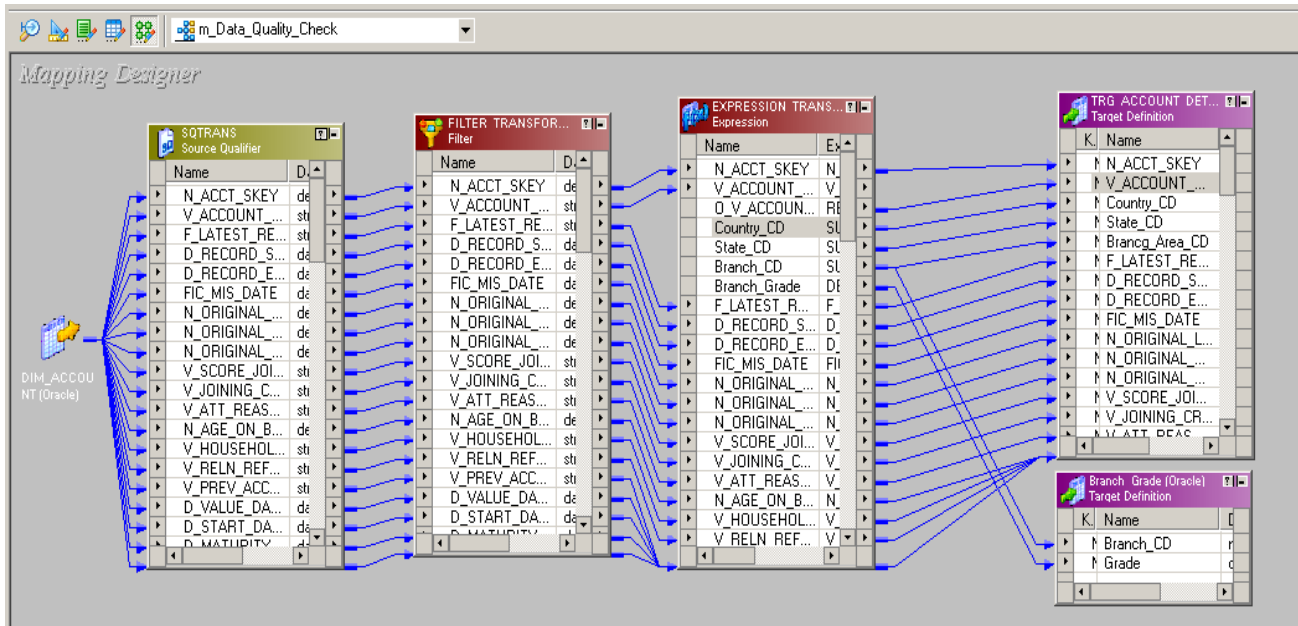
m_Data_Quality_Check

Mapping Designer

DIM_ACCOUNT (Oracle)

SQTRANS
Source Qualifier

| Name | D |
|---|---|
| N_ACCT_SKEY | de |
| V_ACCOUNT_... | st |
| F_LATEST_RE... | st |
| D_RECORD_S... | da |
| D_RECORD_E... | da |
| FIC_MIS_DATE | da |
| N_ORIGINAL_... | de |
| N_ORIGINAL_... | de |
| N_ORIGINAL_... | de |
| V_SCORE_JOI... | st |
| V_JOINING_C... | st |
| V_ATT_REAS... | st |
| N_AGE_ON_B... | de |
| V_HOUSEHOL... | st |
| V_RELN_REF... | st |
| V_PREV_ACC... | st |
| D_VALUE_DA... | da |
| D_START_DA... | da |
| D_MATURITY | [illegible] |

FILTER TRANSFOR...
Filter

| Name | D |
|---|---|
| N_ACCT_SKEY | de |
| V_ACCOUNT_... | st |
| F_LATEST_RE... | st |
| D_RECORD_S... | da |
| D_RECORD_E... | da |
| FIC_MIS_DATE | da |
| N_ORIGINAL_... | de |
| N_ORIGINAL_... | de |
| N_ORIGINAL_... | de |
| V_SCORE_JOI... | st |
| V_JOINING_C... | st |
| V_ATT_REAS... | st |
| N_AGE_ON_B... | de |
| V_HOUSEHOL... | st |
| V_RELN_REF... | st |
| V_PREV_ACC... | st |
| D_VALUE_DA... | da |
| D_START_DA... | da |
| D_MATURITY | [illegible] |

EXPRESSION TRANS...
Expression

| Name | Ex |
|---|---|
| N_ACCT_SKEY | N |
| V_ACCOUNT_... | V |
| O_V_ACCOUN... | RE |
| Country_CD | SU |
| State_CD | SU |
| Branch_CD | SU |
| Branch_Grade | DE |
| F_LATEST_R... | F_ |
| D_RECORD_S... | D_ |
| D_RECORD_E... | D_ |
| FIC_MIS_DATE | FI |
| N_ORIGINAL_... | N_ |
| N_ORIGINAL_... | N_ |
| N_ORIGINAL_... | N_ |
| V_SCORE_JOI... | V_ |
| V_JOINING_C... | V_ |
| V_ATT_REAS... | V_ |
| N_AGE_ON_B... | N_ |
| V_HOUSEHOL... | V_ |
| V_RELN_REF... | V |

TRG_ACCOUNT_DET...
Target Definition

| K. | Name |
|---|---|
| N | N_ACCT_SKEY |
| N | V_ACCOUNT_... |
| N | Country_CD |
| N | State_CD |
| N | Brancg_Area_CD |
| N | F_LATEST_RE... |
| N | D_RECORD_S... |
| N | D_RECORD_E... |
| N | FIC_MIS_DATE |
| N | N_ORIGINAL_L... |
| N | N_ORIGINAL_... |
| N | N_ORIGINAL_... |
| N | V_SCORE_JOI... |
| N | V_JOINING_CR... |
| N | V_ATT_REAS |

Branch_Grade (Oracle)
Target Definition

| K. | Name | D |
|---|---|---|
| N | Branch_CD | r |
| N | Grade | c |